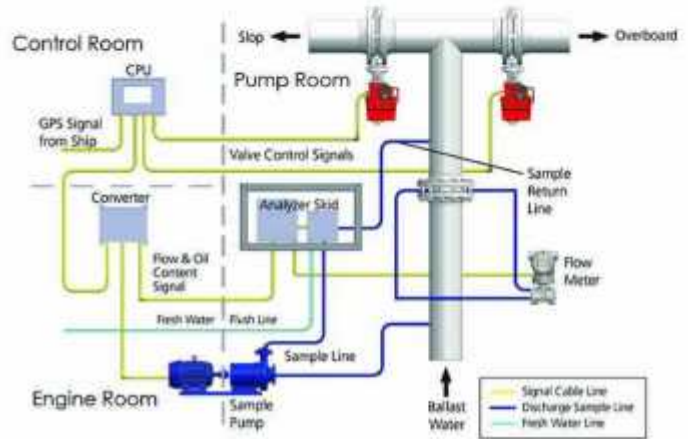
Control Room

Slop

Overboard

CPU

Pump Room

GPS Signal from Ship

Valve Control Signals

Sample Return Line

Converter

Analyzer Skid

Flow & Oil Content Signal

Flow Meter

Fresh Water Flush Line

Sample Line

Engine Room

Sample Pump

Ballast Water

Signal Cable Line

Discharge Sample Line

Fresh Water Line